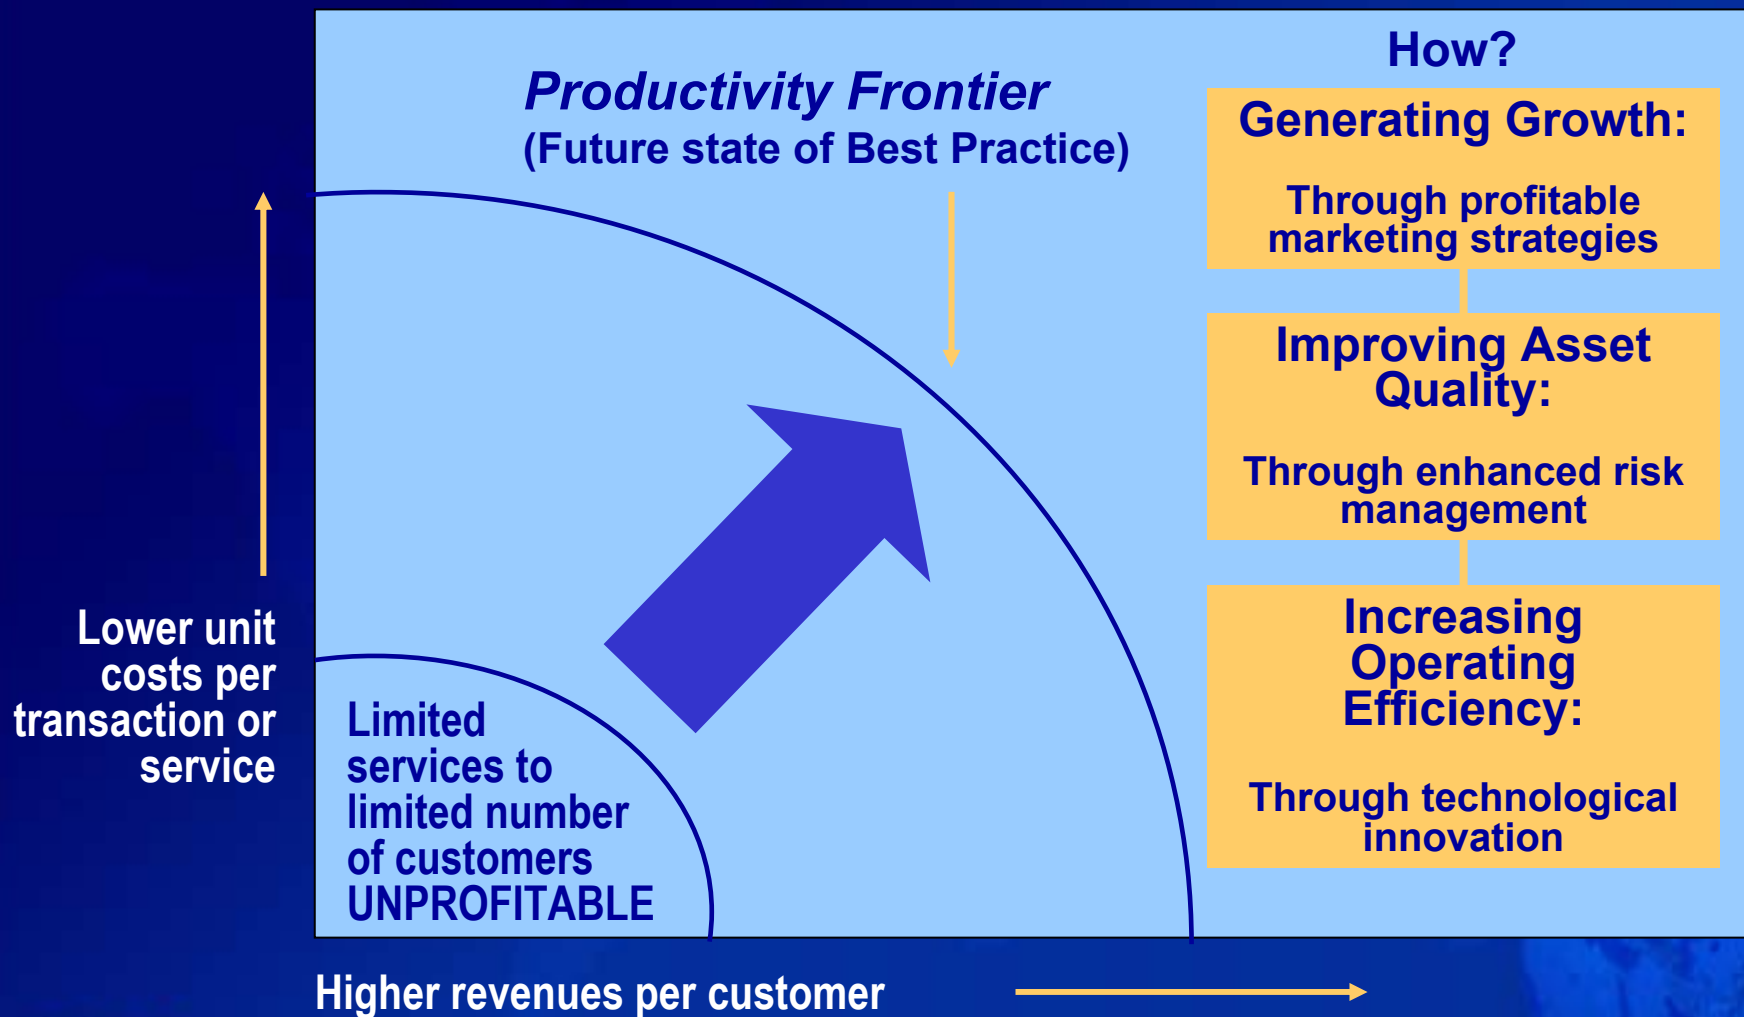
Productivity Frontier
(Future state of Best Practice)

How?

Generating Growth:

Through profitable marketing strategies

Improving Asset Quality:

Through enhanced risk management

Increasing Operating Efficiency:

Through technological innovation

Lower unit costs per transaction or service

Limited services to limited number of customers UNPROFITABLE

Higher revenues per customer